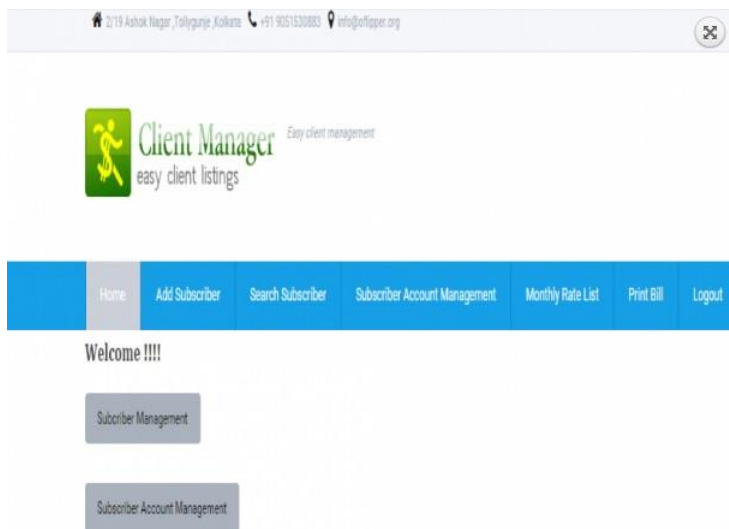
2/19 Ashok Nagar ,Tollygunje ,Kolkata +91 9051530883 info@oflipper.org

Client Manager
easy client listings

Easy client management

Home | Add Subscriber | Search Subscriber | Subscriber Account Management | Monthly Rate List | Print Bill | Logout

Welcome !!!!

Subscriber Management

Subscriber Account Management